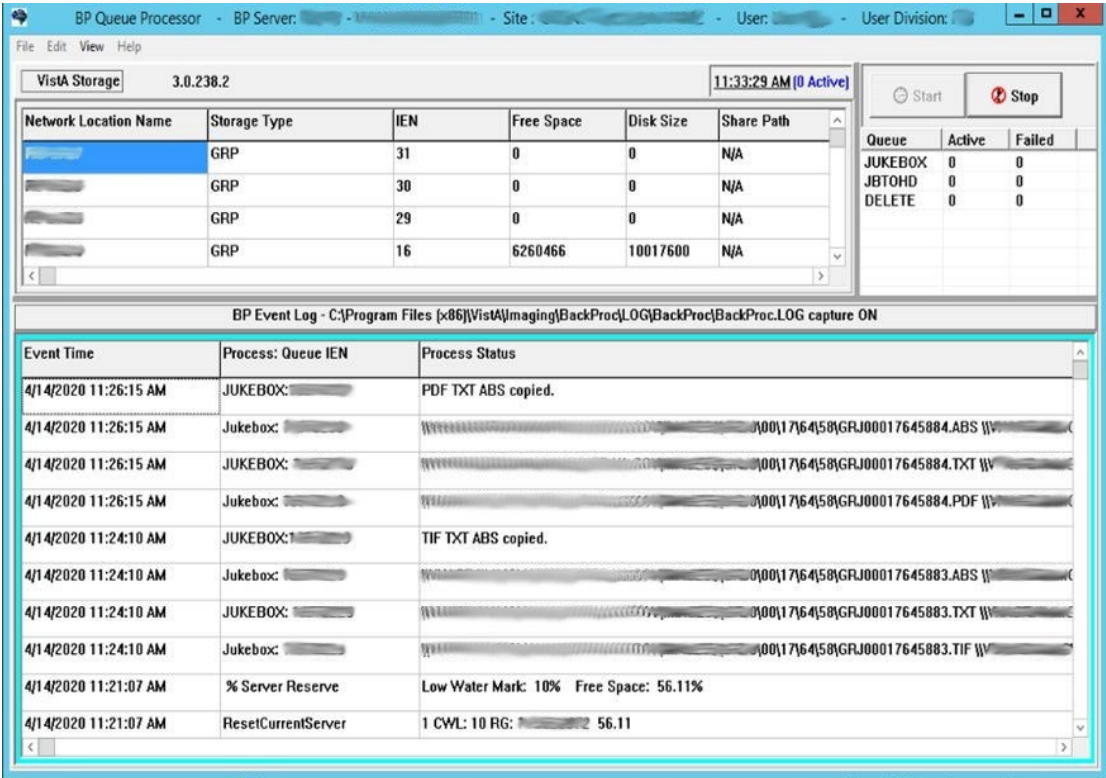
BP Queue Processor - BP Server: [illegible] - Site: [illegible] - User: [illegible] - User Division: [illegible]

File Edit View Help

VistA Storage 3.0.238.2

11:33:29 AM (0 Active)

Start

Stop

| Network Location Name | Storage Type | IEN | Free Space | Disk Size | Share Path |
|---|---|---|---|---|---|
| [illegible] | GRP | 31 | 0 | 0 | N/A |
| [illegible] | GRP | 30 | 0 | 0 | N/A |
| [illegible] | GRP | 29 | 0 | 0 | N/A |
| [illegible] | GRP | 16 | 6260466 | 10017600 | N/A |

| Queue | Active | Failed |
|---|---|---|
| JUKEBOX | 0 | 0 |
| JBTOHD | 0 | 0 |
| DELETE | 0 | 0 |

BP Event Log - C:\Program Files (x86)\VistA\Imaging\BackProc\LOG\BackProc\BackProc.LOG capture ON

| Event Time | Process: Queue IEN | Process Status |
|---|---|---|
| 4/14/2020 11:26:15 AM | JUKEBOX:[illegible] | PDF TXT ABS copied. |
| 4/14/2020 11:26:15 AM | Jukebox: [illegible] | \\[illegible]\00\17\64\58\GRJ00017645884.ABS \\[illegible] |
| 4/14/2020 11:26:15 AM | JUKEBOX: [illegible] | \\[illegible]\00\17\64\58\GRJ00017645884.TXT \\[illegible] |
| 4/14/2020 11:26:15 AM | Jukebox: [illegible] | \\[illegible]\00\17\64\58\GRJ00017645884.PDF \\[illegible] |
| 4/14/2020 11:24:10 AM | JUKEBOX:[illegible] | TIF TXT ABS copied. |
| 4/14/2020 11:24:10 AM | Jukebox: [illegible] | \\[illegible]0\00\17\64\58\GRJ00017645883.ABS \\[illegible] |
| 4/14/2020 11:24:10 AM | JUKEBOX: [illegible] | \\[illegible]0\00\17\64\58\GRJ00017645883.TXT \\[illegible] |
| 4/14/2020 11:24:10 AM | Jukebox: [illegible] | \\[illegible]\00\17\64\58\GRJ00017645883.TIF \\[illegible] |
| 4/14/2020 11:21:07 AM | % Server Reserve | Low Water Mark: 10% Free Space: 56.11% |
| 4/14/2020 11:21:07 AM | ResetCurrentServer | 1 CWL: 10 RG: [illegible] 56.11 |